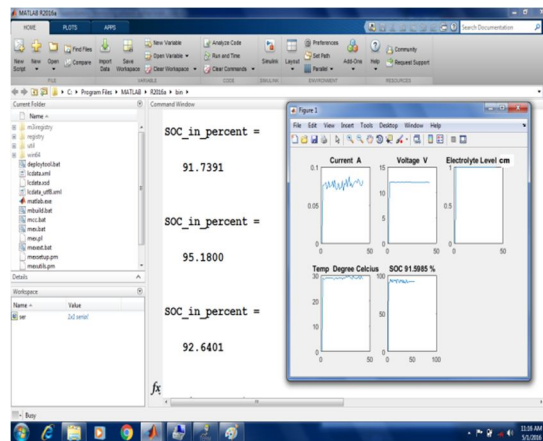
MATLAB R2016a

HOME PLOTS APPS

Search Documentation

New Script New Open Find Files Compare Import Data Save Workspace New Variable Open Variable Clear Workspace Analyze Code Run and Time Clear Commands Simulink Layout Preferences Set Path Parallel Add-Ons Help Community Request Support

FILE VARIABLE CODE SIMULINK ENVIRONMENT RESOURCES

C: ▸ Program Files ▸ MATLAB ▸ R2016a ▸ bin ▸

Current Folder

Name

m3iregistry
registry
util
win64
deploytool.bat
lcdata.xml
lcdata.xsd
lcdata_utf8.xml
matlab.exe
mbuild.bat
mcc.bat
mex.bat
mex.pl
mexext.bat
mexsetup.pm
mexutils.pm

Details

Workspace

| Name | Value |
|---|---|
| ser | 1x1 serial |

Command Window

SOC_in_percent =

91.7391

SOC_in_percent =

95.1800

SOC_in_percent =

92.6401

$fx$

Figure 1

File Edit View Insert Tools Desktop Window Help

Current A

0.1
0.05
0
0 50

Voltage V

15
10
5
0
0 50

Electrolyte Level cm

1
0.5
0
0 50

Temp Degree Celcius

30
20
10
0
0 50

SOC 91.5985 %

100
50
0
0 50 100

Busy

11:16 AM
5/1/2016